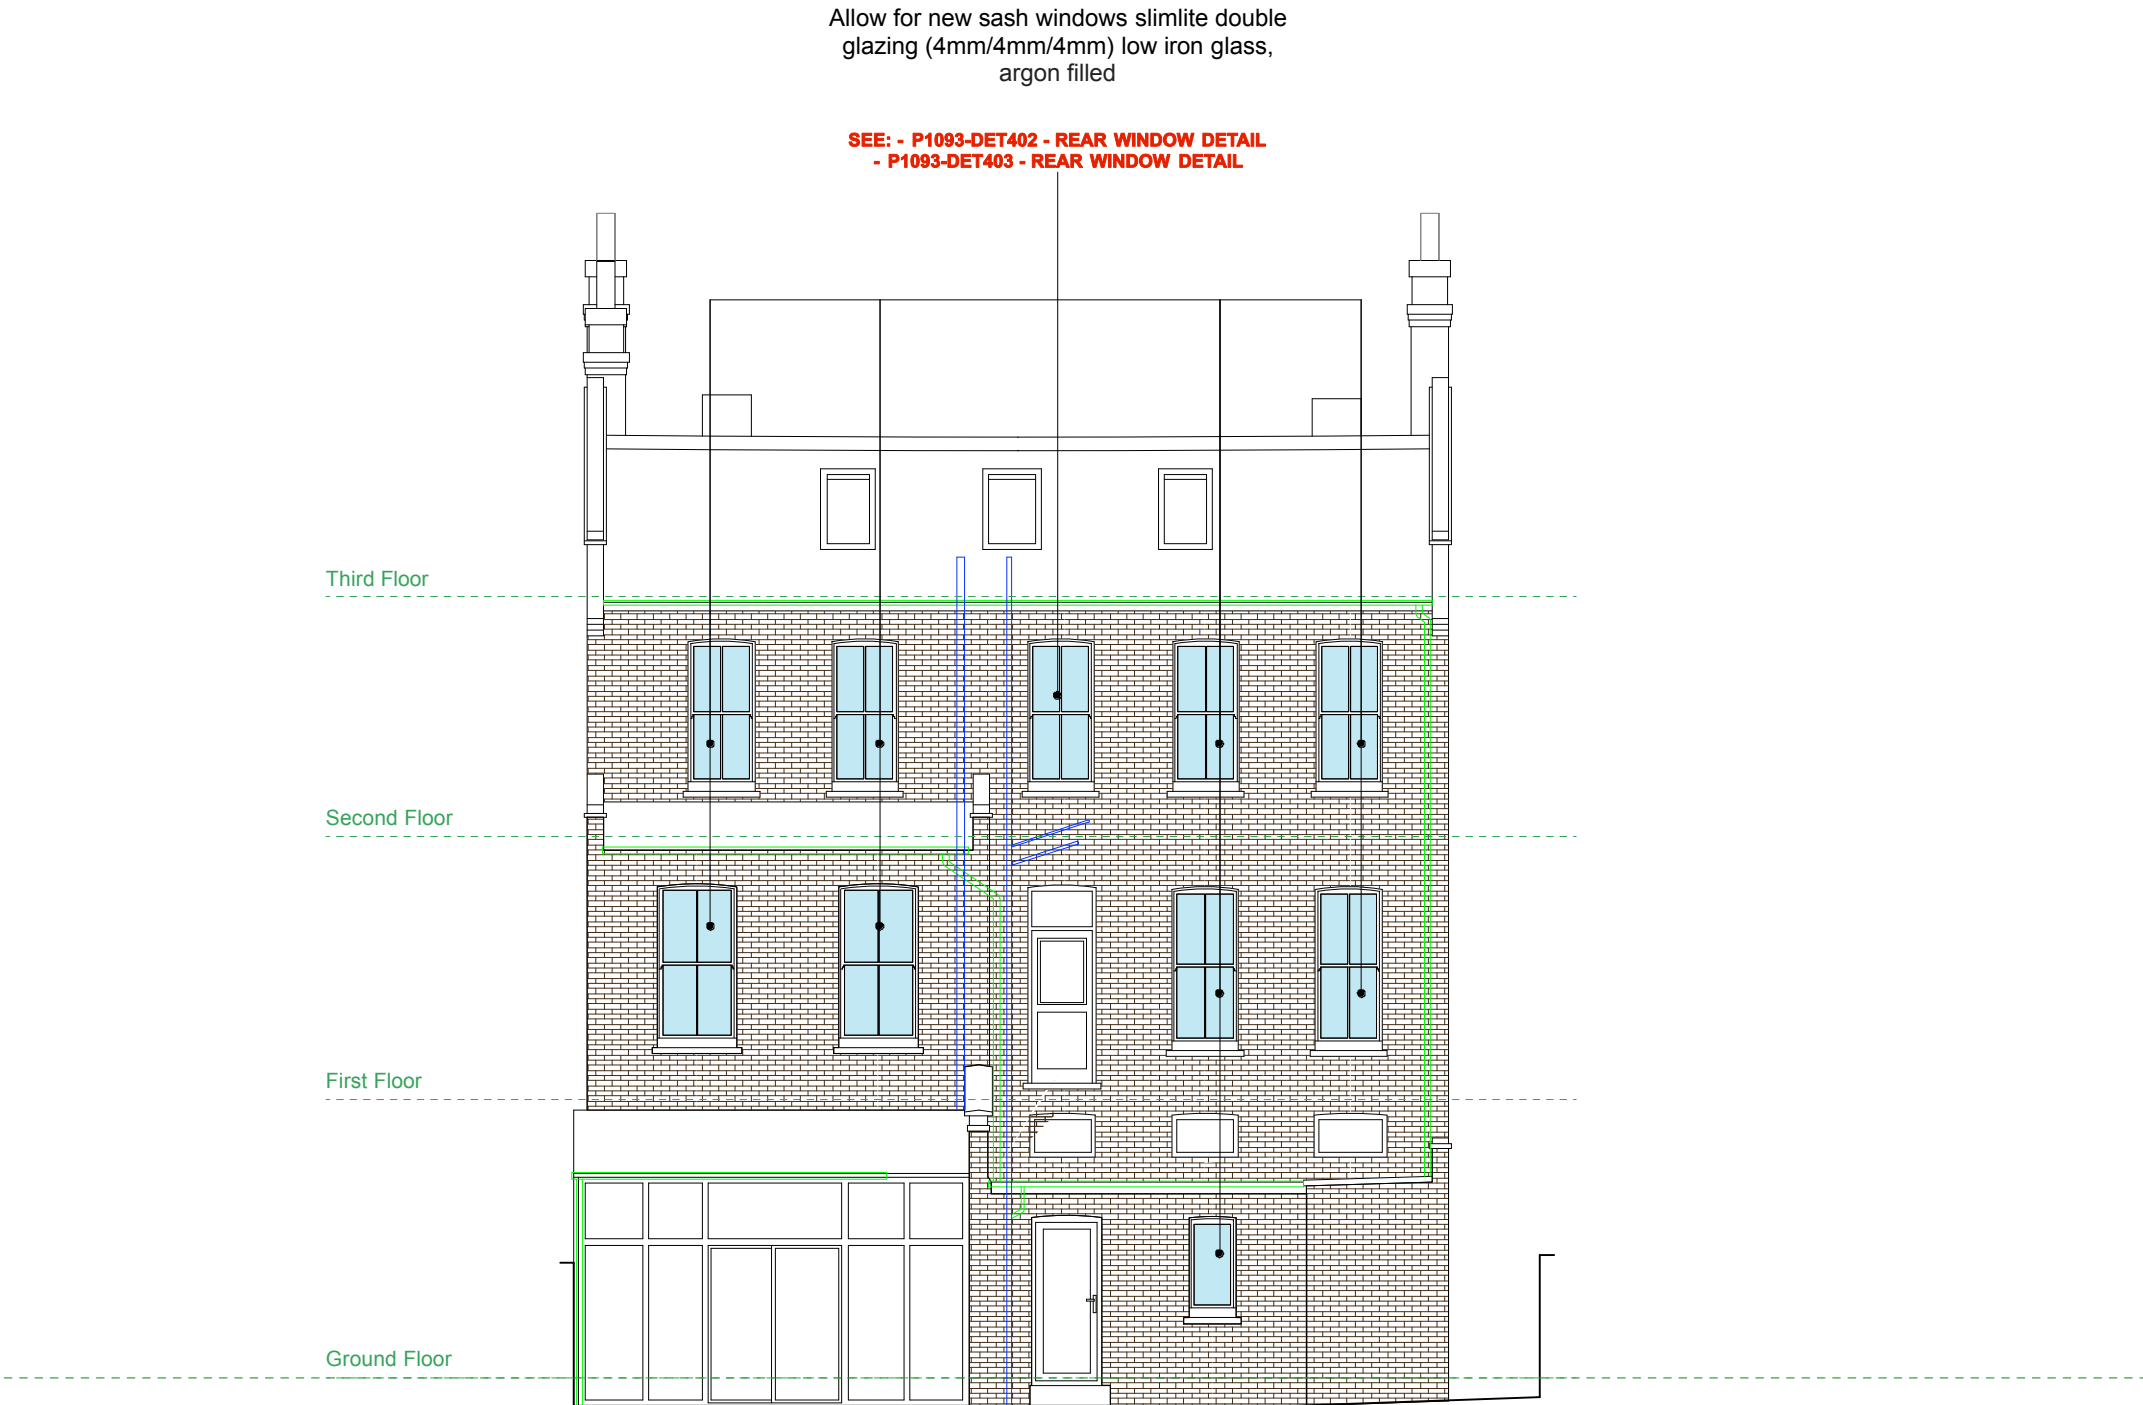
Allow for new sash windows slimlite double glazing (4mm/4mm/4mm) low iron glass, argon filled

SEE: - P1093-DET402 - REAR WINDOW DETAIL
- P1093-DET403 - REAR WINDOW DETAIL

Third Floor

Second Floor

First Floor

Ground Floor